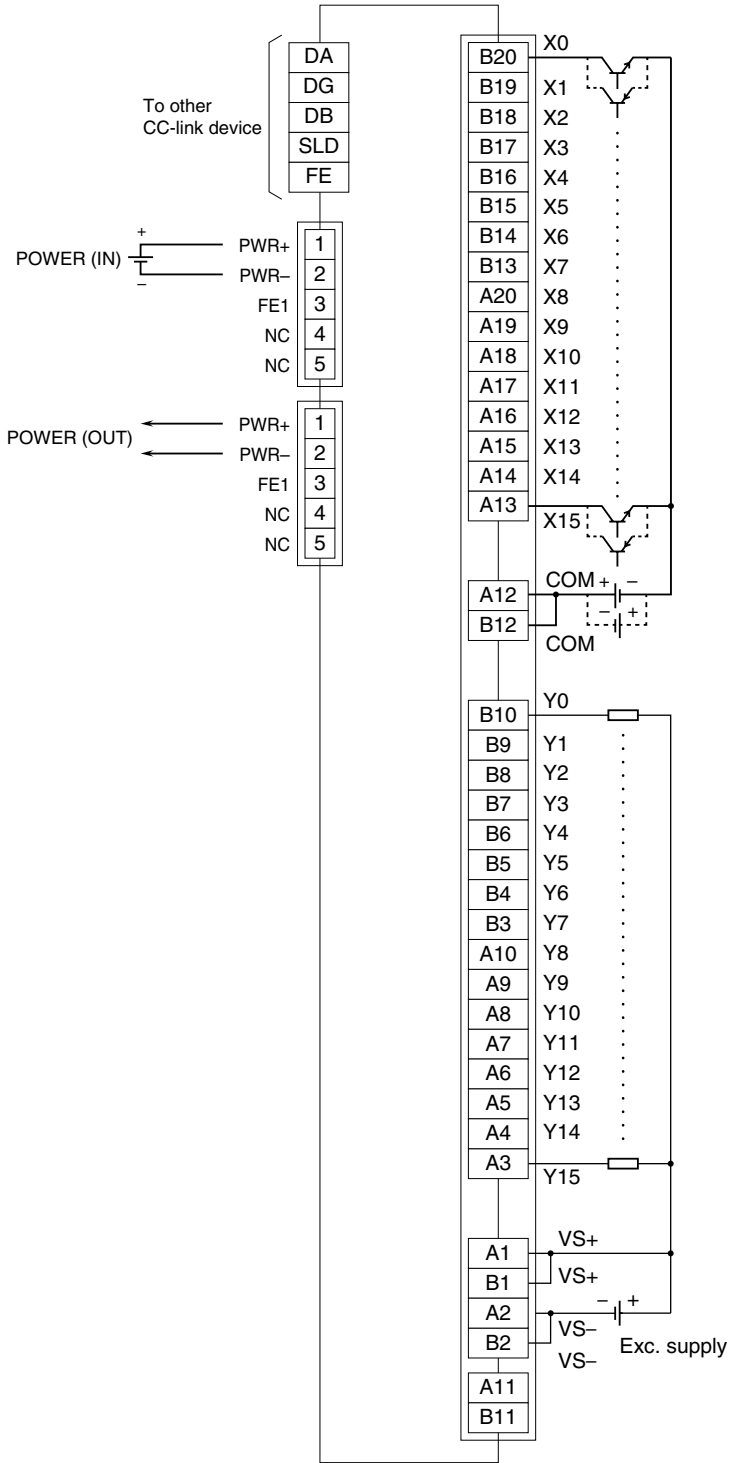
To other CC-link device

DA
DG
DB
SLD
FE

POWER (IN)
+
–
PWR+ 1
PWR– 2
FE1 3
NC 4
NC 5

POWER (OUT)
PWR+ 1
PWR– 2
FE1 3
NC 4
NC 5

B20 X0
B19 X1
B18 X2
B17 X3
B16 X4
B15 X5
B14 X6
B13 X7
A20 X8
A19 X9
A18 X10
A17 X11
A16 X12
A15 X13
A14 X14
A13 X15

A12 COM + –
B12 – + COM

B10 Y0
B9 Y1
B8 Y2
B7 Y3
B6 Y4
B5 Y5
B4 Y6
B3 Y7
A10 Y8
A9 Y9
A8 Y10
A7 Y11
A6 Y12
A5 Y13
A4 Y14
A3 Y15

A1 VS+
B1 VS+
A2 – +
B2 VS–
VS–
Exc. supply

A11
B11